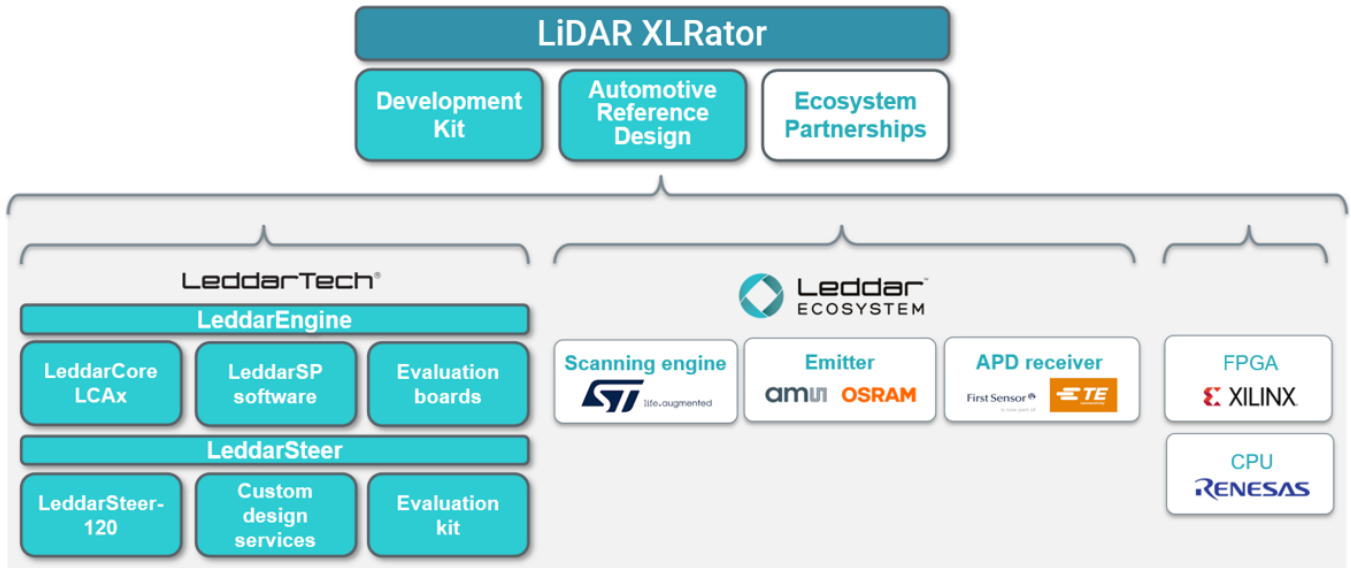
LiDAR XLRator

Development Kit

Automotive Reference Design

Ecosystem Partnerships

LeddarTech®

LeddarEngine

LeddarCore LCAx

LeddarSP software

Evaluation boards

LeddarSteer

LeddarSteer-120

Custom design services

Evaluation kit

Leddar™ ECOSYSTEM

Scanning engine

ST life.augmented

Emitter

ams OSRAM

APD receiver

First Sensor is now part of TE

FPGA

XILINX.

CPU

RENESAS